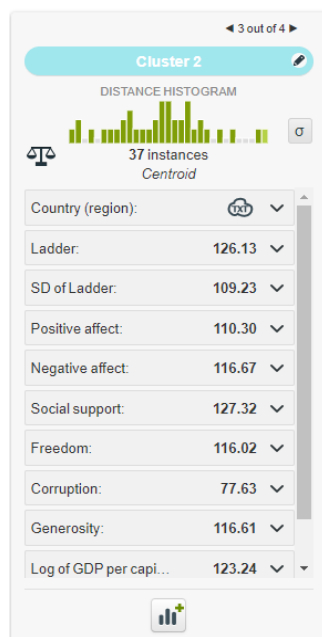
◄ 3 out of 4 ►

Cluster 2

DISTANCE HISTOGRAM

σ

37 instances
Centroid

Country (region): TXT

Ladder: 126.13

SD of Ladder: 109.23

Positive affect: 110.30

Negative affect: 116.67

Social support: 127.32

Freedom: 116.02

Corruption: 77.63

Generosity: 116.61

Log of GDP per capi… 123.24